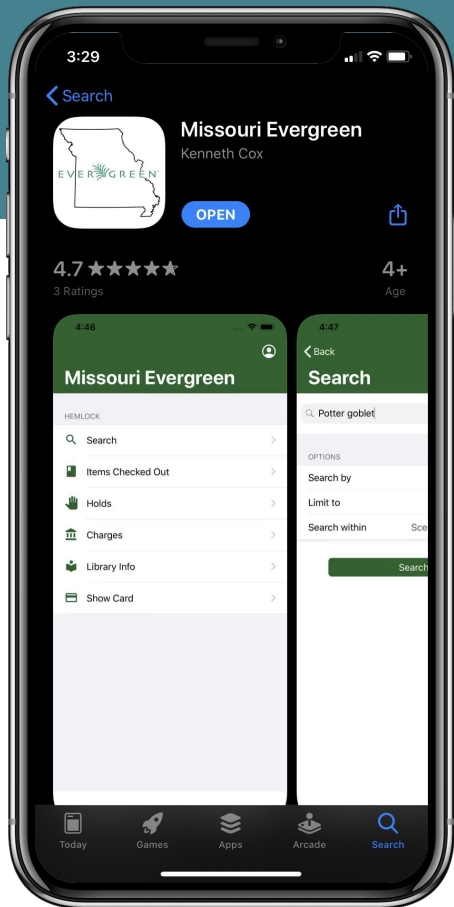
3:29

Search

EVERGREEN

Missouri Evergreen
Kenneth Cox

OPEN

4.7 ★★★★★
3 Ratings

4+
Age

4:46

Missouri Evergreen

HEMLOCK

Search

Items Checked Out

Holds

Charges

Library Info

Show Card

4:47

Back

Search

Potter goblet

OPTIONS

Search by

Limit to

Search within

Sce

Search

Today

Games

Apps

Arcade

Search